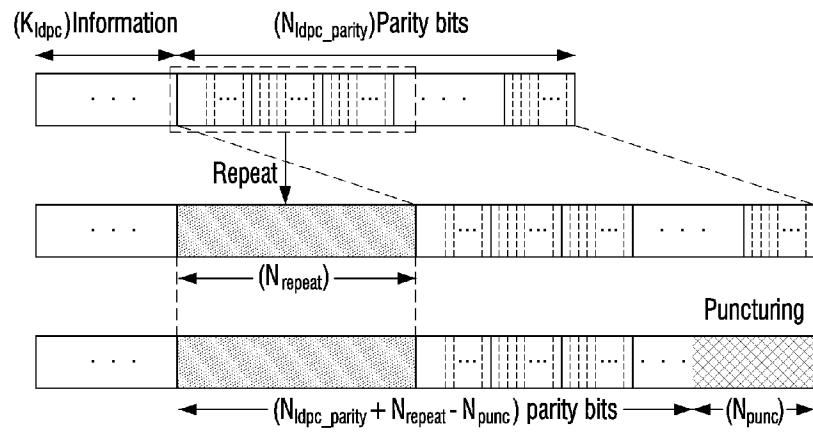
$(K_{ldpc})$Information

$(N_{ldpc\_parity})$Parity bits

...

...

...

...

...

...

Repeat

...

...

...

...

$(N_{repeat})$

Puncturing

...

...

...

...

$(N_{ldpc\_parity} + N_{repeat} - N_{punc})$ parity bits

$(N_{punc})$